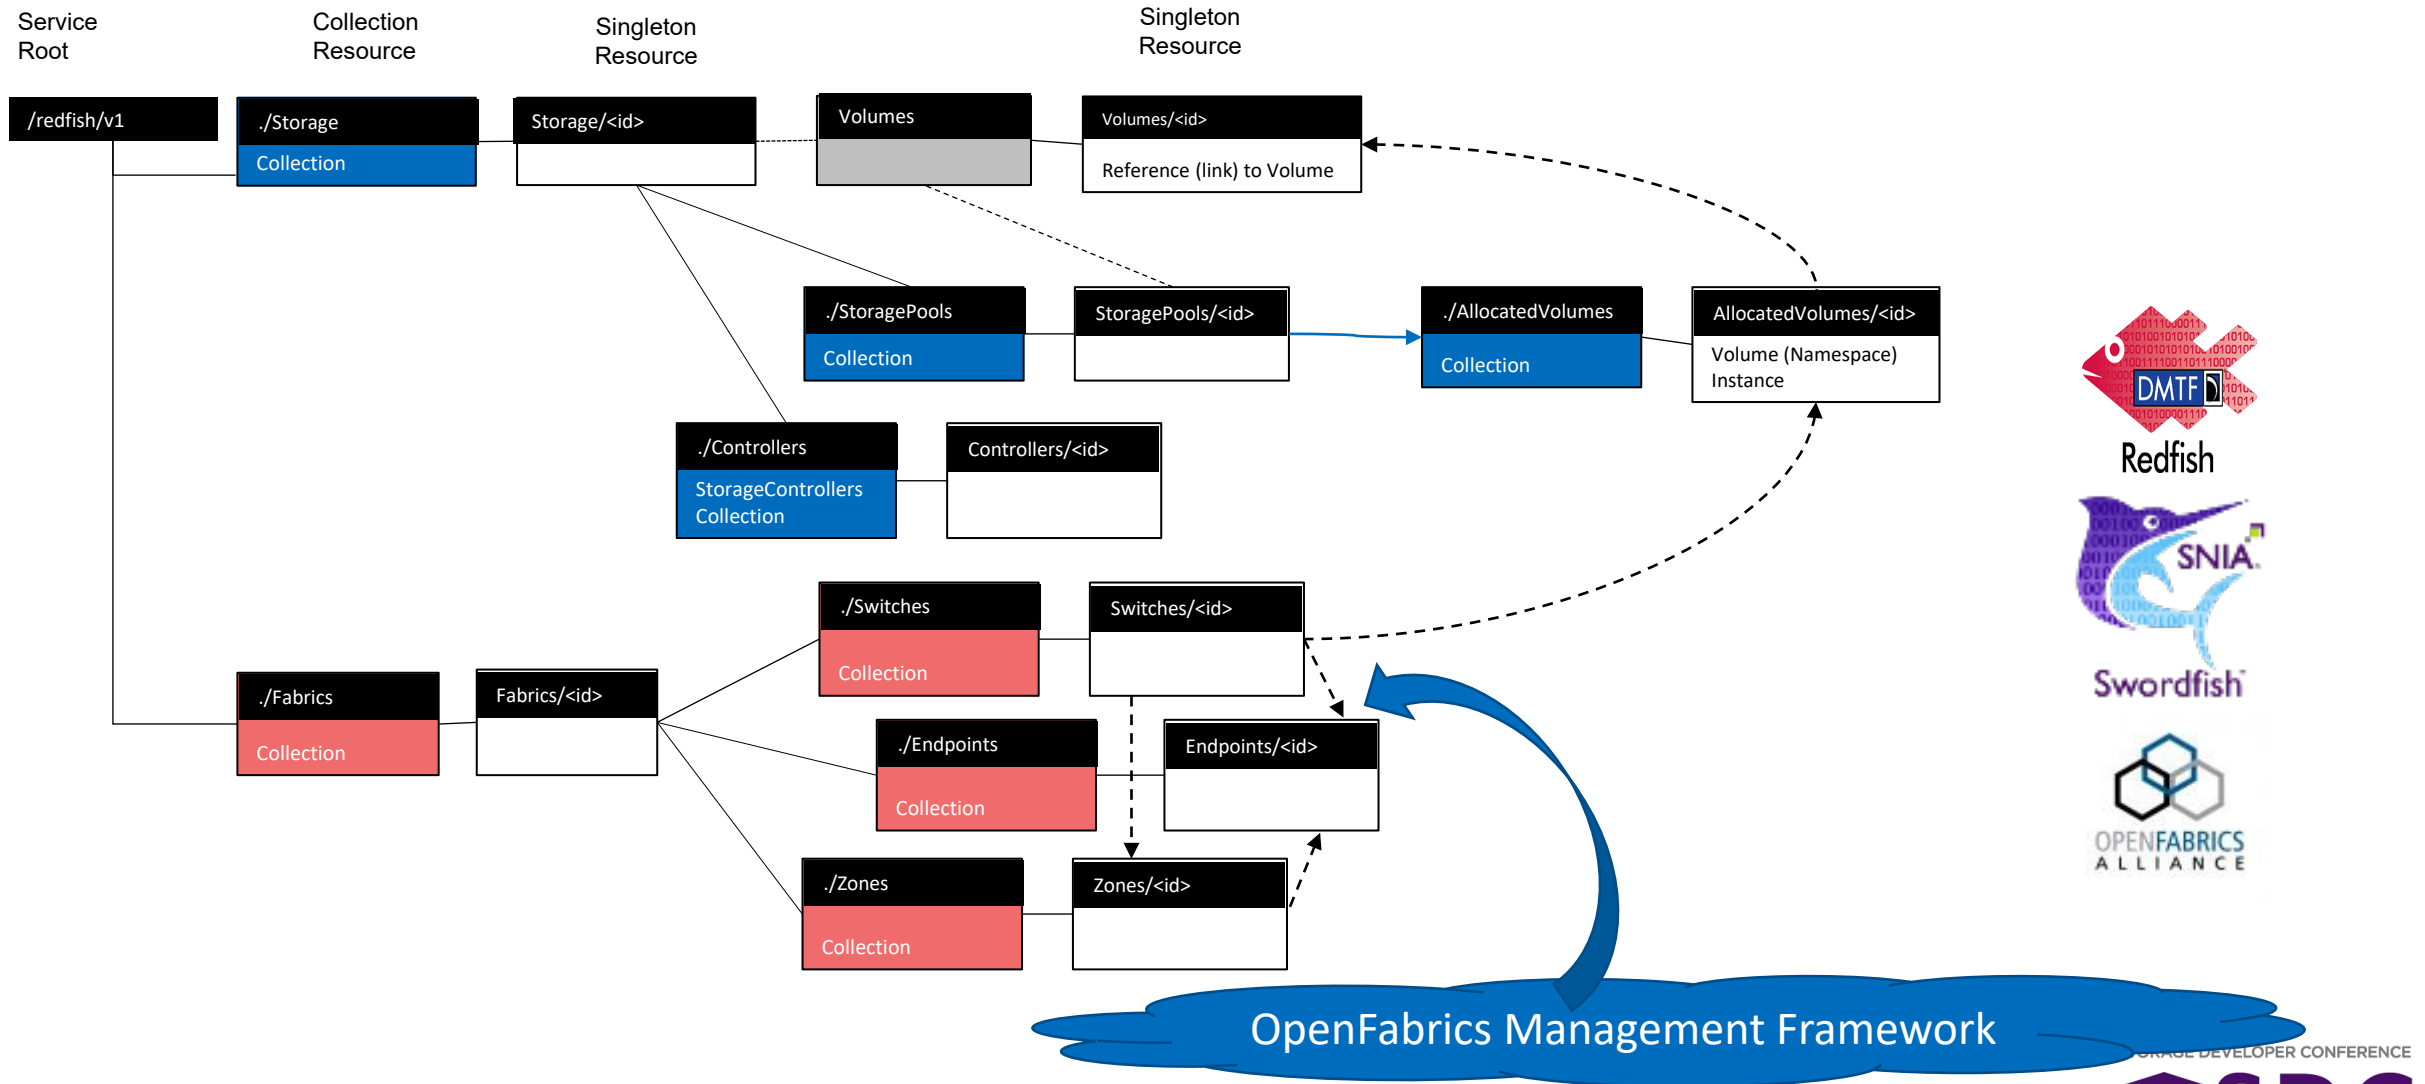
Service Root

Collection Resource

Singleton Resource

Singleton Resource

/redfish/v1

./Storage
Collection

Storage/<id>

Volumes

Volumes/<id>
Reference (link) to Volume

./StoragePools
Collection

StoragePools/<id>

./AllocatedVolumes
Collection

AllocatedVolumes/<id>
Volume (Namespace) Instance

./Controllers
StorageControllers Collection

Controllers/<id>

./Switches
Collection

Switches/<id>

./Fabrics
Collection

Fabrics/<id>

./Endpoints
Collection

Endpoints/<id>

./Zones
Collection

Zones/<id>

OpenFabrics Management Framework

DMTF
Redfish

SNIA
Swordfish

OPENFABRICS ALLIANCE

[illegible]RAGE DEVELOPER CONFERENCE